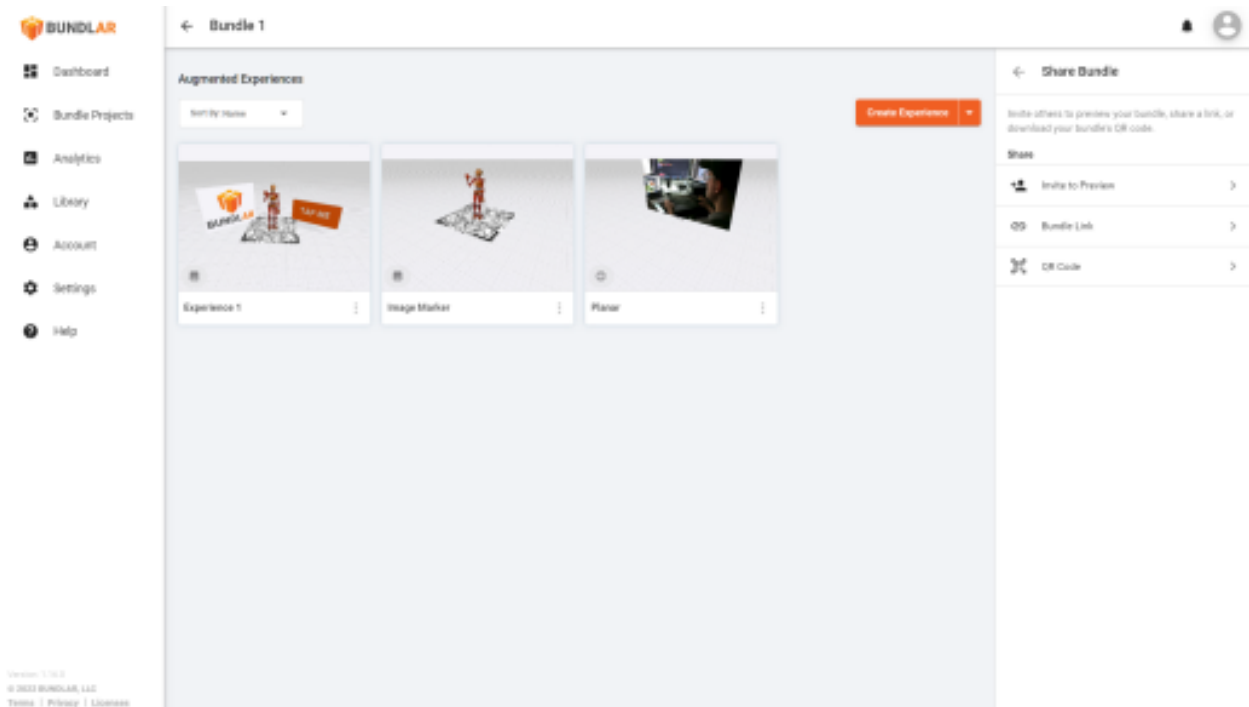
BUNDLAR

Dashboard
Bundle Projects
Analytics
Library
Account
Settings
Help

Version: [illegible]
© 2022 BUNDLAR, LLC
Terms | Privacy | Licenses

← Bundle 1

Augmented Experiences

Sort By: Name

Create Experience

BUNDLAR
TAP ME

Experience 1
Image Marker
Planar

← Share Bundle

Invite others to preview your bundle, share a link, or download your bundle's QR code.

Share

Invite to Preview
Bundle Link
QR Code